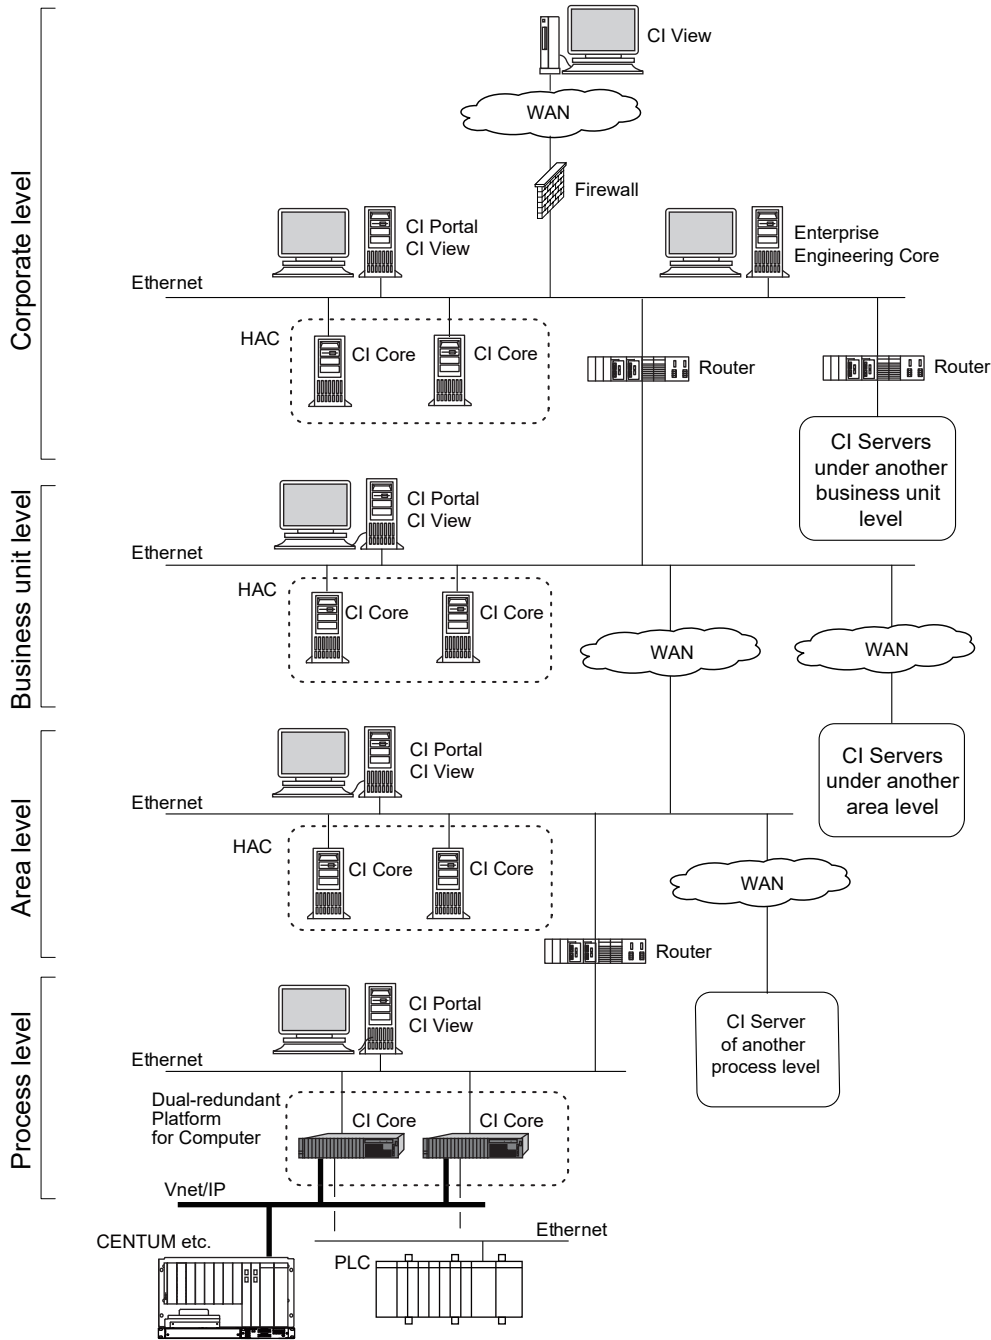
Corporate level

CI View

WAN

Firewall

CI Portal
CI View

Enterprise
Engineering Core

Ethernet

HAC

CI Core

CI Core

Router

Router

CI Servers under another business unit level

Business unit level

CI Portal
CI View

Ethernet

HAC

CI Core

CI Core

WAN

WAN

CI Servers under another area level

Area level

CI Portal
CI View

Ethernet

HAC

CI Core

CI Core

WAN

Router

Process level

CI Portal
CI View

CI Server of another process level

Ethernet

Dual-redundant Platform for Computer

CI Core

CI Core

Vnet/IP

Ethernet

CENTUM etc.

PLC